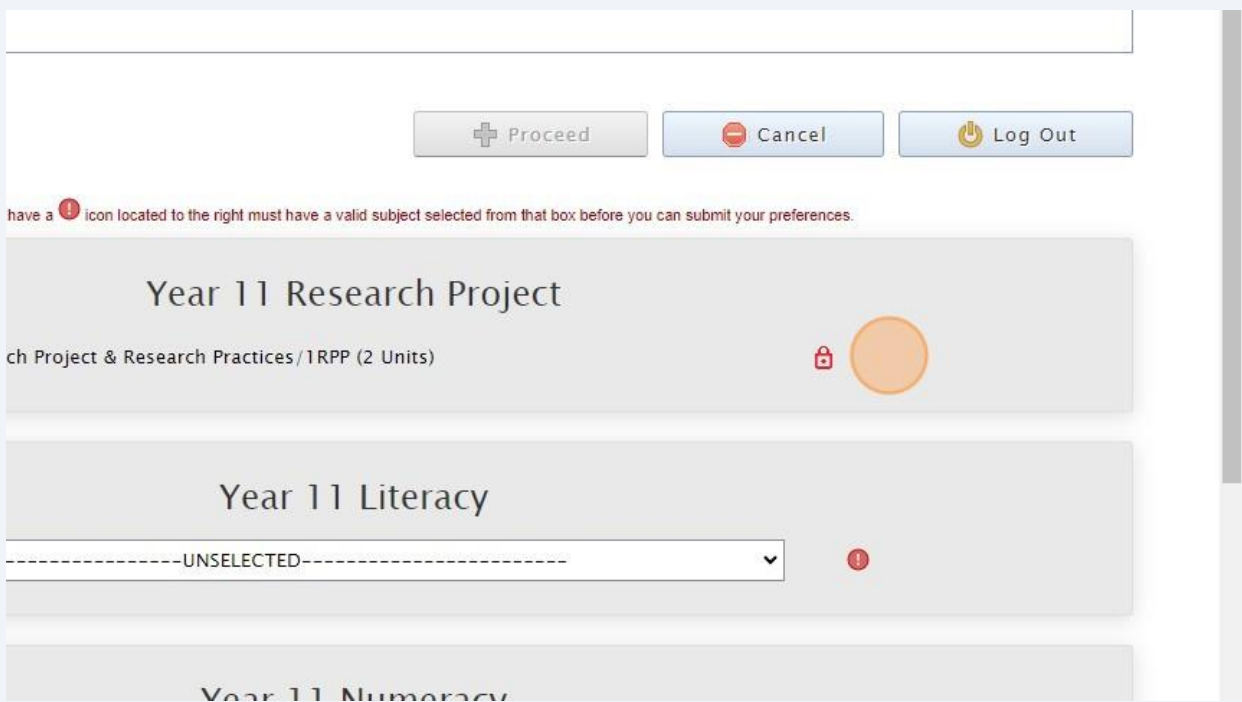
Proceed

Cancel

Log Out

have a icon located to the right must have a valid subject selected from that box before you can submit your preferences.

Year 11 Research Project

ch Project & Research Practices/1RPP (2 Units)

Year 11 Literacy

----------------UNSELECTED------------------------

Year 11 Numeracy